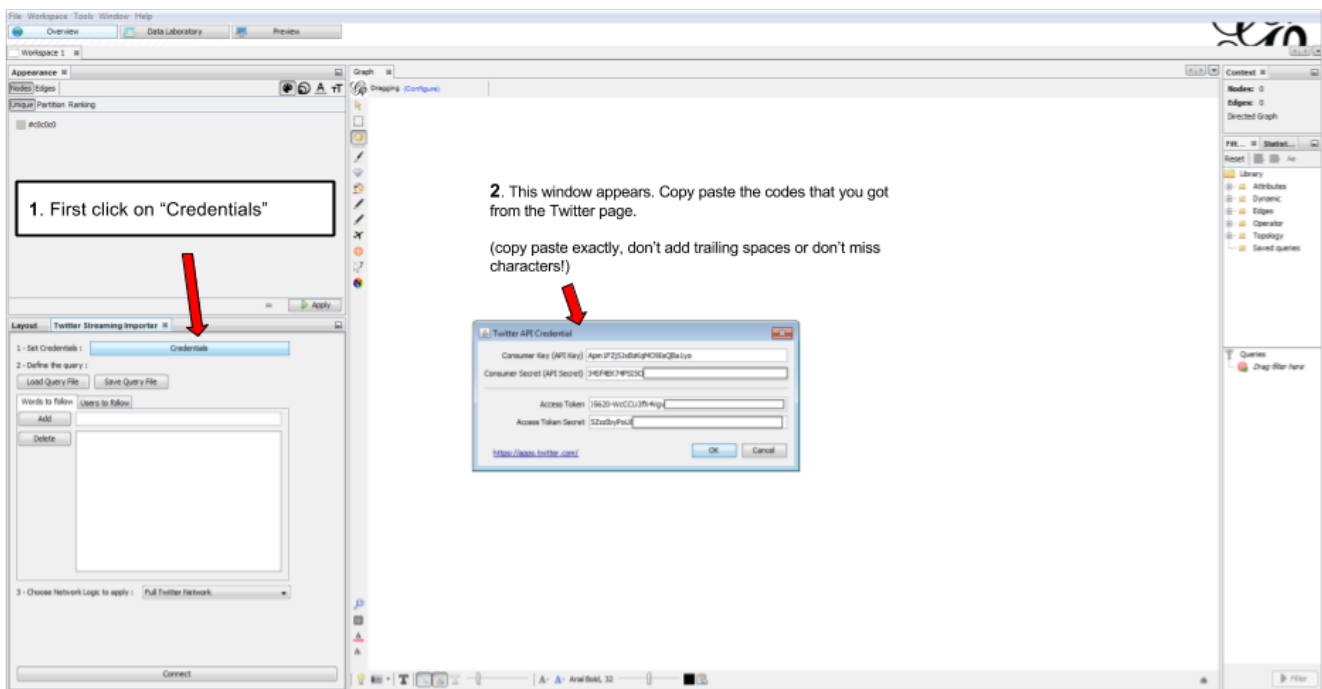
File Workspace Tools Window Help
Overview Data Laboratory Preview
Workspace 1
Appearance
Nodes Edges
Unique Partition Ranking
#c0c0c0
Apply
Graph
Dragging (Configure)
Context
Nodes: 0
Edges: 0
Directed Graph
Filt... Statist...
Reset
Library
Attributes
Dynamic
Edges
Operator
Topology
Saved queries
Queries
Drag filter here
Filter

1. First click on “Credentials”

2. This window appears. Copy paste the codes that you got from the Twitter page.

(copy paste exactly, don’t add trailing spaces or don’t miss characters!)

Layout Twitter Streaming Importer
1 - Set Credentials : Credentials
2 - Define the query :
Load Query File Save Query File
Words to follow Users to follow
Add
Delete
3 - Choose Network Logic to apply : Full Twitter Network
Connect

Twitter API Credential
Consumer Key (API Key) Apm1F2jS3xBzKqMO9EaQBa1yo
Consumer Secret (API Secret) 3YEF4EK7MPS5SO
Access Token 39620-WcCCU3fV4Ngu
Access Token Secret SZxs0byPoUi
https://apps.twitter.com/
OK Cancel

Arial Bold, 32